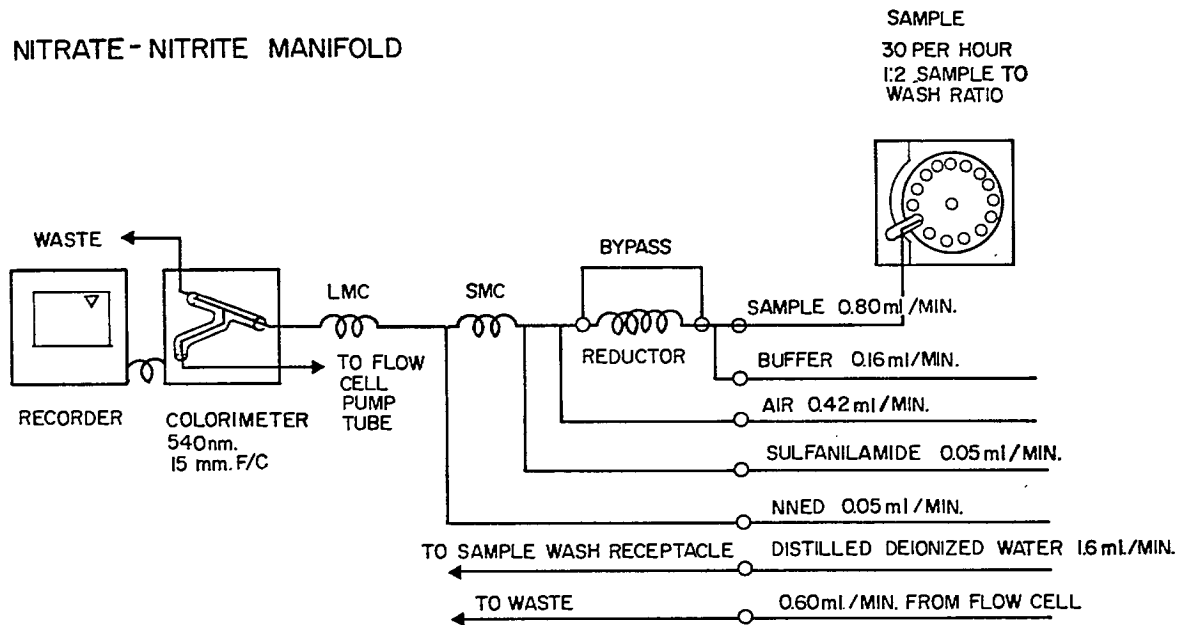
NITRATE - NITRITE MANIFOLD

SAMPLE
30 PER HOUR
1:2 SAMPLE TO WASH RATIO

WASTE

BYPASS

LMC

SMC

SAMPLE 0.80 ml /MIN.

REDUCTOR

BUFFER 0.16 ml/MIN.

TO FLOW CELL PUMP TUBE

RECORDER

COLORIMETER
540 nm.
15 mm. F/C

AIR 0.42 ml /MIN.

SULFANILAMIDE 0.05 ml /MIN.

NNED 0.05 ml /MIN.

TO SAMPLE WASH RECEPTACLE

DISTILLED DEIONIZED WATER 1.6 ml./MIN.

TO WASTE

0.60 ml./MIN. FROM FLOW CELL